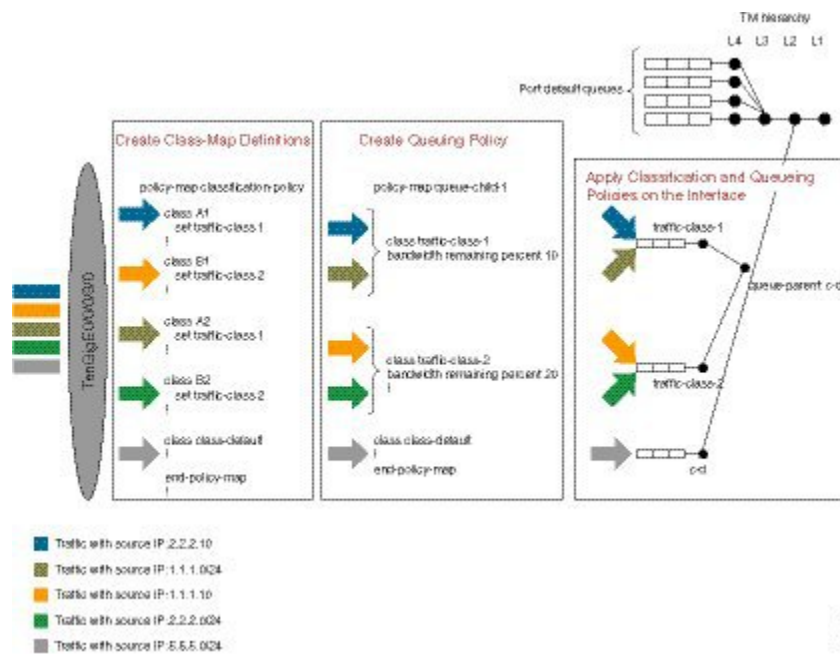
TM hierarchy

L4 L3 L2 L1

Port default queues

TenGigE0/0/0/0

Create Class-Map Definitions

policy-map classification-policy

class A1
set traffic-class 1
!

class B1
set traffic-class 2
!

class A2
set traffic-class 1
!

class B2
set traffic-class 2
!

class class-default
!

end-policy-map

Create Queuing Policy

policy-map queue-child-1

class traffic-class-1
bandwidth remaining percent 10
!

class traffic-class-2
bandwidth remaining percent 20
!

class class-default
!
end-policy-map

Apply Classification and Queueing Policies on the Interface

traffic-class-1

queue-parent: c-d

traffic-class-2

c-d

Traffic with source IP: 2.2.2.10

Traffic with source IP: 1.1.1.0/24

Traffic with source IP: 1.1.1.10

Traffic with source IP: 2.2.2.0/24

Traffic with source IP: 5.5.5.0/24